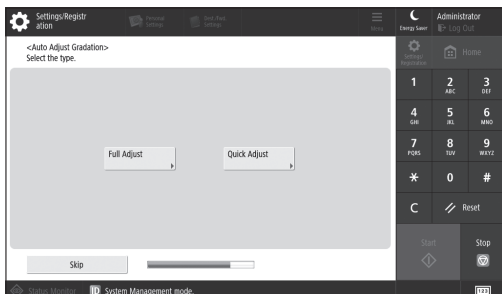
Settings/Registration

Personal Settings

Unit/Fax Settings

Menu

Energy Saver

Administrator

Log Out

<Auto Adjust Gradation>
Select the type.

Full Adjust

Quick Adjust

Skip

Settings/Registration

Home

1

2 ABC

3 DEF

4 GHI

5 JKL

6 MNO

7 PQRS

8 TUV

9 WXYZ

*

0

#

C

Reset

Start

Stop

Status Monitor

System Management mode.